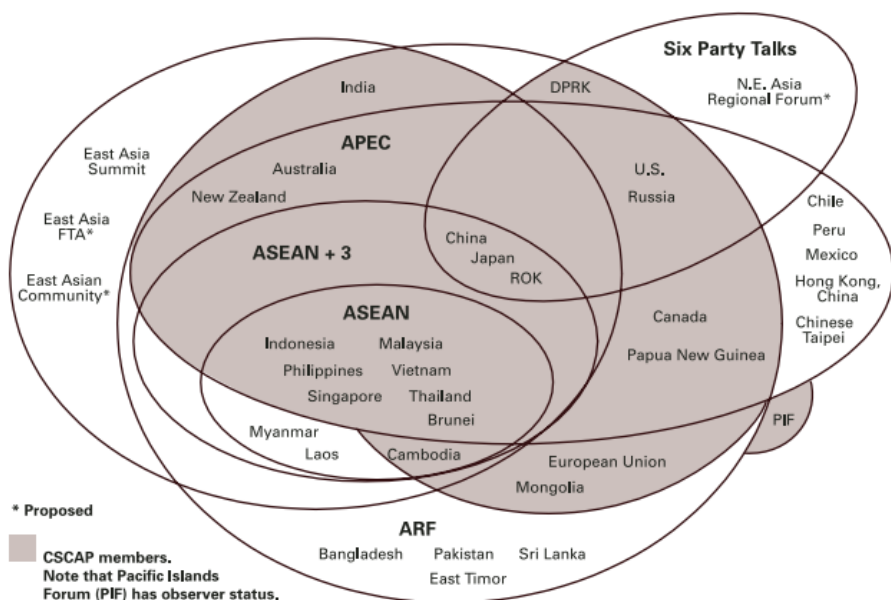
Six Party Talks

N.E. Asia Regional Forum*

India

DPRK

East Asia Summit

APEC

Australia

New Zealand

U.S.

Russia

East Asia FTA*

East Asian Community*

ASEAN + 3

China

Japan

ROK

Chile

Peru

Mexico

Hong Kong, China

Chinese Taipei

ASEAN

Indonesia

Malaysia

Philippines

Vietnam

Singapore

Thailand

Brunei

Canada

Papua New Guinea

Myanmar

Laos

Cambodia

PIF

European Union

Mongolia

* Proposed

ARF

Bangladesh

Pakistan

Sri Lanka

East Timor

CSCAP members. Note that Pacific Islands Forum (PIF) has observer status.